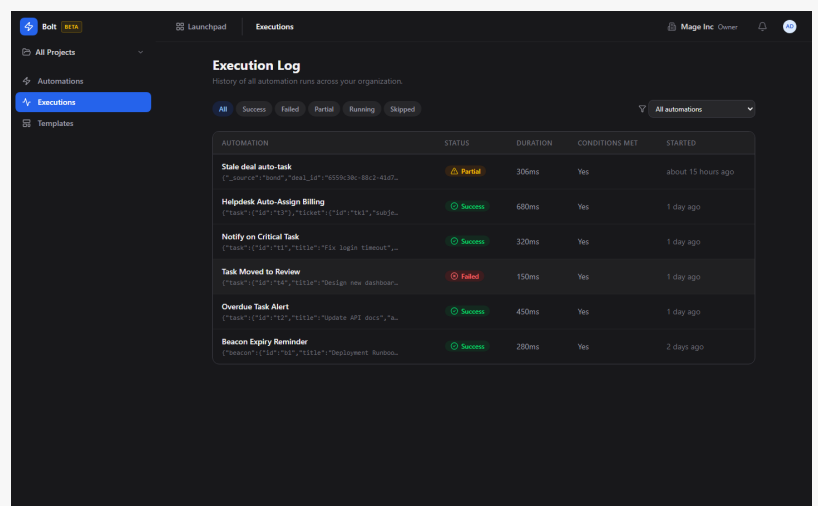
Bolt BETA

Launchpad Executions

Mage Inc Owner AD

All Projects

Automations

Executions

Templates

Execution Log

History of all automation runs across your organization.

All Success Failed Partial Running Skipped

All automations

| AUTOMATION | STATUS | DURATION | CONDITIONS MET | STARTED |
|---|---|---|---|---|
| Stale deal auto-task {"_source":"bond","deal_id":"6559c30c-88c2-41d7... | Partial | 306ms | Yes | about 15 hours ago |
| Helpdesk Auto-Assign Billing {"task":{"id":"t3"},"ticket":{"id":"tk1","subje... | Success | 680ms | Yes | 1 day ago |
| Notify on Critical Task {"task":{"id":"t1","title":"Fix login timeout",... | Success | 320ms | Yes | 1 day ago |
| Task Moved to Review {"task":{"id":"t4","title":"Design new dashboar... | Failed | 150ms | Yes | 1 day ago |
| Overdue Task Alert {"task":{"id":"t2","title":"Update API docs","a... | Success | 450ms | Yes | 1 day ago |
| Beacon Expiry Reminder {"beacon":{"id":"b1","title":"Deployment Runboo... | Success | 280ms | Yes | 2 days ago |